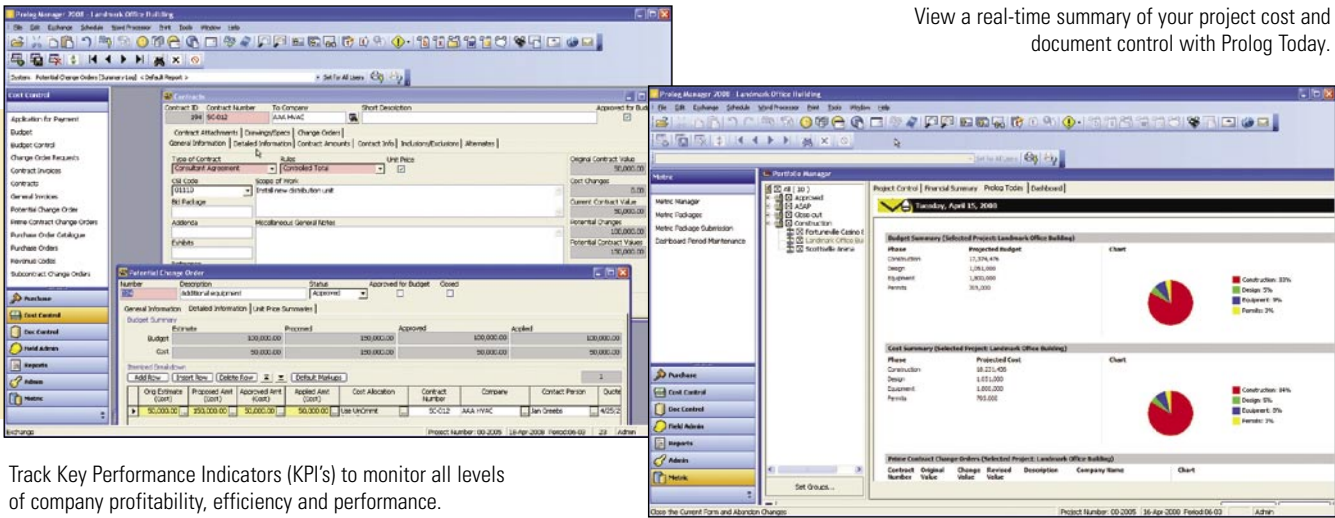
View a real-time summary of your project cost and document control with Prolog Today.

Prolog Manager 2008 - Landmark Office Building

File Edit Exchange Schedule Word Processor Print Tools Window Help

Cost Control

Application for Payment
Budget
Budget Control
Change Order Requests
Contract Invoices
Contracts
General Invoices
Potential Change Order
Prime Contract Change Orders
Purchase Order Catalogue
Purchase Orders
Revenue Codes
Subcontract Change Orders

Purchase
Cost Control
Doc Control
Field Admin
Reports
Admin
Metric

Contracts

Contract ID Contract Number To Company Short Description Approved for Budget
194 SC-012 AAA HVAC

Contract Attachments | Drawings/Specs | Change Orders
General Information | Detailed Information | Contract Amounts | Contract Info | Inclusions/Exclusions | Alternates

Type of Contract Rules Unit Price Original Contract Value
Consultant Agreement Controlled Total 50,000.00
CSI Code Scope of Work Cost Changes
01110 Install new distribution unit 0.00
Bid Package Current Contract Value
50,000.00
Addenda Miscellaneous General Notes Potential Changes
100,000.00
Exhibits Potential Contract Values
150,000.00

Potential Change Order

Number Description Status Approved for Budget Closed
Additional equipment Approved

General Information | Detailed Information | Unit Price Summaries

Budget Summary
Estimate Proposed Approved Applied
Budget 100,000.00 150,000.00 100,000.00 100,000.00
Cost 50,000.00 150,000.00 50,000.00 50,000.00

Itemized Breakdown
Add Row | Insert Row | Delete Row | Default Markups

| Orig Estimate (Cost) | Proposed Amt (Cost) | Approved Amt (Cost) | Applied Amt (Cost) | Cost Allocation | Contract Number | Company | Contact Person | Quote |
|---|---|---|---|---|---|---|---|---|
| 50,000.00 | 150,000.00 | 50,000.00 | 50,000.00 | Use UnCommit | SC-012 | AAA HVAC | Jan Greebs | 4/25/2 |

Exchange Project Number: 00-2005 16-Apr-2008 Period:06-02 23 Admin

Prolog Manager 2008 - Landmark Office Building

File Edit Exchange Schedule Word Processor Print Window Help

Set for All Users

Metric

Metric Manager
Metric Packages
Metric Package Submission
Dashboard Period Maintenance

Portfolio Manager

All (30)
Approved
ASAP
Close-out
Construction
Fortuneville Casino I
Landmark Office Bu
Scottsville Arena

Project Control | Financial Summary | Prolog Today | Dashboard

Tuesday, April 15, 2008

Budget Summary (Selected Project: Landmark Office Building)
Phase Projected Budget Chart
Construction 17,376,476
Design 1,051,000
Equipment 1,800,000
Permits 305,000

Construction: 85%
Design: 5%
Equipment: 9%
Permits: 1%

Cost Summary (Selected Project: Landmark Office Building)
Phase Projected Cost Chart
Construction 18,221,408
Design 1,051,000
Equipment 1,800,000
Permits 705,000

Construction: 84%
Design: 5%
Equipment: 8%
Permits: 3%

Prime Contract Change Orders (Selected Project: Landmark Office Building)
Contract Number Original Value Change Value Revised Value Description Company Name Chart

Purchase
Cost Control
Doc Control
Field Admin
Reports
Admin
Metric

Set Groups...

Close the Current Form and Abandon Changes Project Number: 00-2005 16-Apr-2008 Period:06-03 Admin

Track Key Performance Indicators (KPI's) to monitor all levels of company profitability, efficiency and performance.